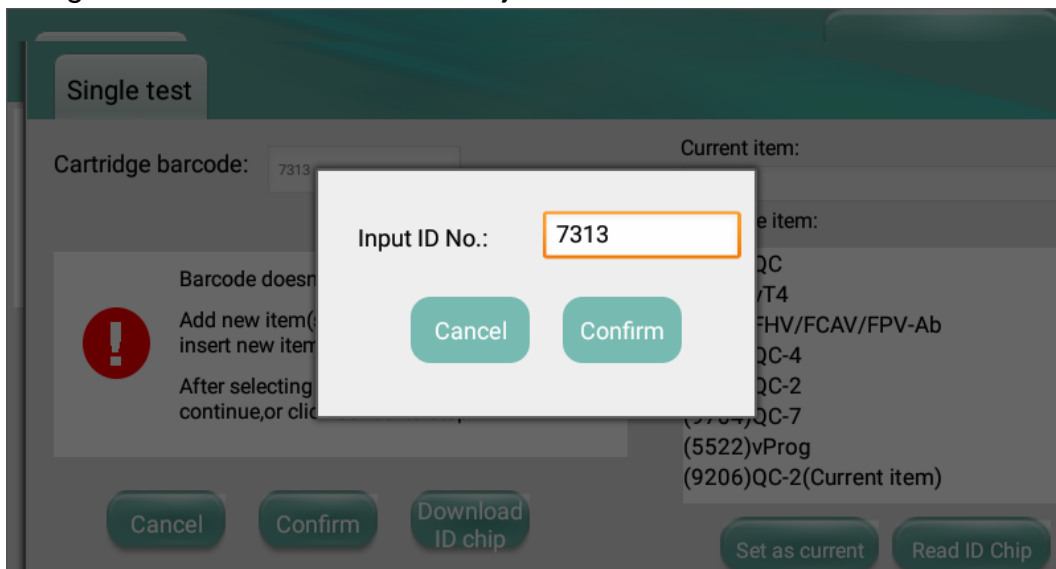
Single test

Cartridge barcode: 7313

Current item:

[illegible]e item:

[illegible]QC
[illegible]vT4
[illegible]FHV/FCAV/FPV-Ab
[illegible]QC-4
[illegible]QC-2
(97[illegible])QC-7
(5522)vProg
(9206)QC-2(Current item)

Barcode doesn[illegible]

Add new item([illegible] insert new item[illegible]

After selecting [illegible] continue,or cli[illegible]

Input ID No.: 7313

Cancel

Confirm

Cancel

Confirm

Download ID chip

Set as current

Read ID Chip